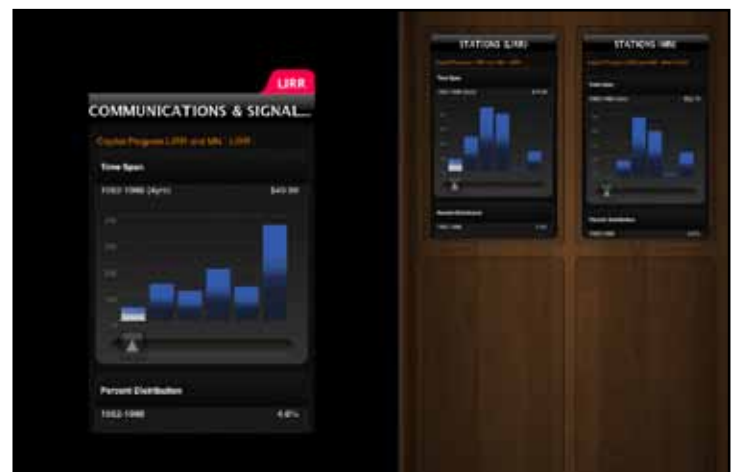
LIRR

COMMUNICATIONS & SIGNAL...

Capital Program LIRR and MN - LIRR

Time Span

1982-1986 (4yrs) $40.9M

Percent Distribution

1982-1986 4.6%

STATIONS (LIRR)

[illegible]

Time Span

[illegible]

Percent Distribution

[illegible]

STATIONS MNR

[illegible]

Time Span

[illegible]

Percent Distribution

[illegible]